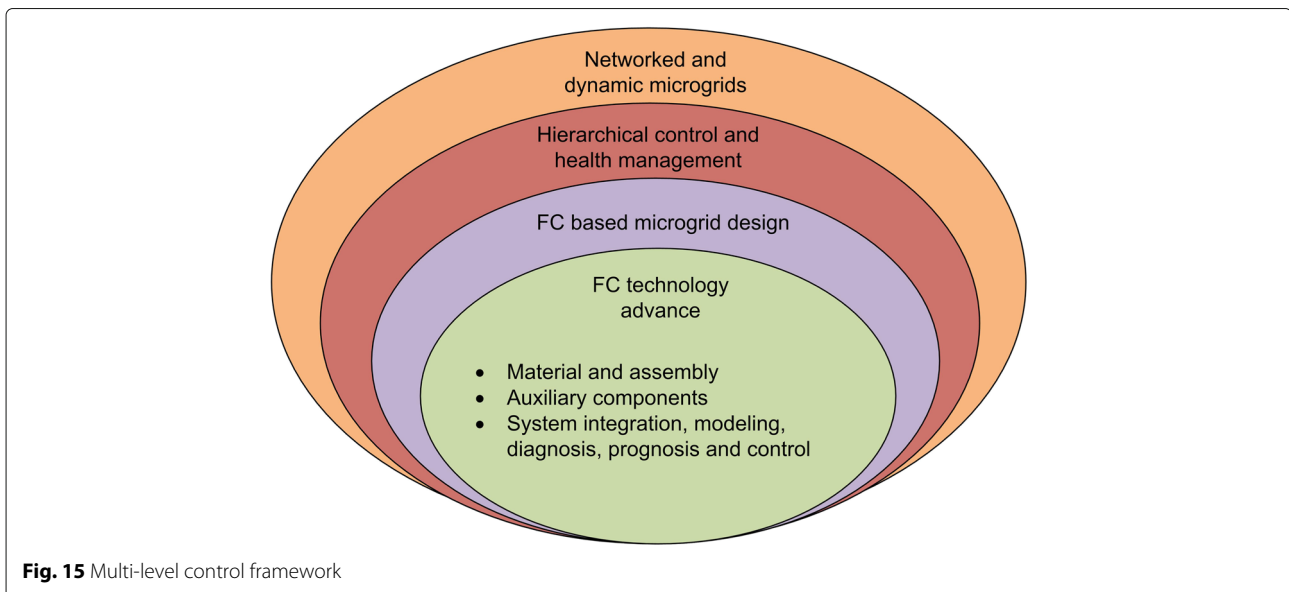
Networked and dynamic microgrids

Hierarchical control and health management

FC based microgrid design

FC technology advance

- Material and assembly
- Auxiliary components
- System integration, modeling, diagnosis, prognosis and control

**Fig. 15** Multi-level control framework